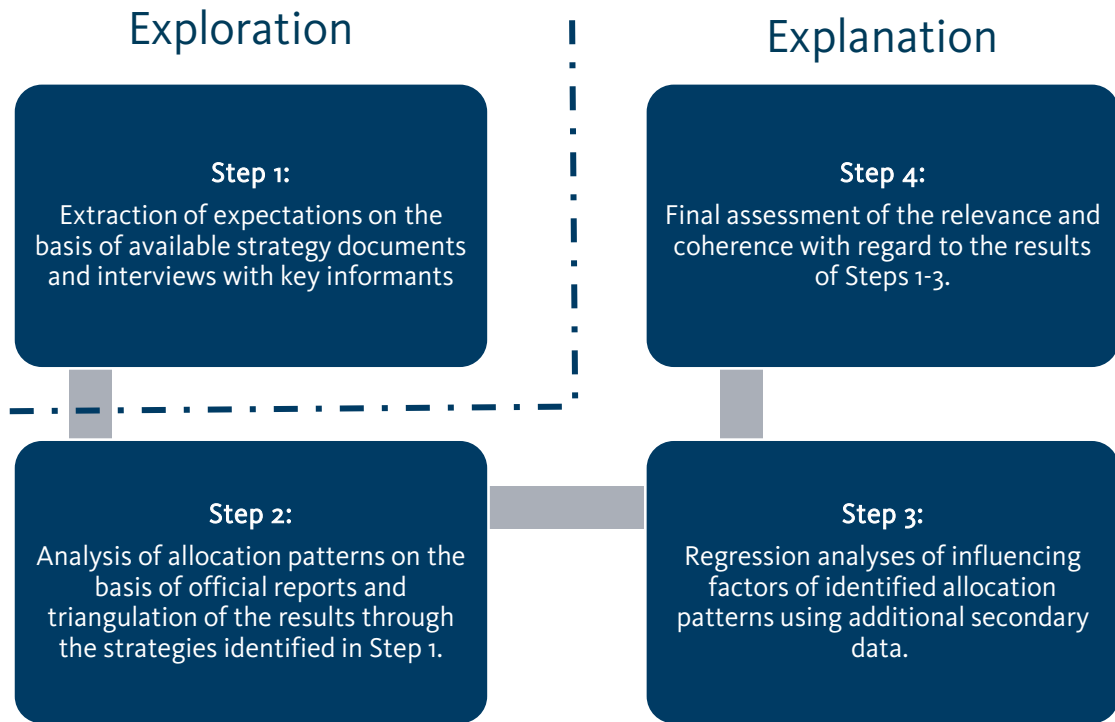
Exploration

Explanation

Step 1:
Extraction of expectations on the basis of available strategy documents and interviews with key informants

Step 4:
Final assessment of the relevance and coherence with regard to the results of Steps 1-3.

Step 2:
Analysis of allocation patterns on the basis of official reports and triangulation of the results through the strategies identified in Step 1.

Step 3:
Regression analyses of influencing factors of identified allocation patterns using additional secondary data.